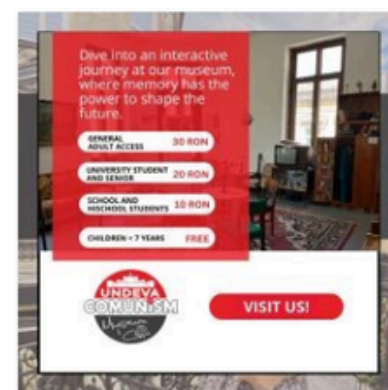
Dive into an interactive journey at our museum, where memory has the power to shape the future.

GENERAL ADULT ACCESS 30 RON

UNIVERSITY STUDENT AND SENIOR 20 RON

SCHOOL AND HIGHSCHOOL STUDENTS 10 RON

CHILDREN < 7 YEARS FREE

UNDEVA COMUNISM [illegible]

VISIT US!